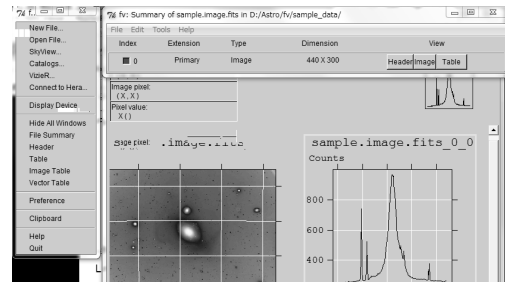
fv: Summary of sample.image.fits in D:/Astro/fv/sample_data/
File Edit Tools Help

| Index | Extension | Type | Dimension | View |
|---|---|---|---|---|
| 0 | Primary | Image | 440 X 300 | Header Image Table |

New File...
Open File...
SkyView...
Catalogs...
VizieR...
Connect to Hera...
Display Device
Hide All Windows
File Summary
Header
Table
Image Table
Vector Table
Preference
Clipboard
Help
Quit

Image pixel:
(X,X)
Pixel value:
X()

.image.fits

sample.image.fits_0_0
Counts
800
600
400